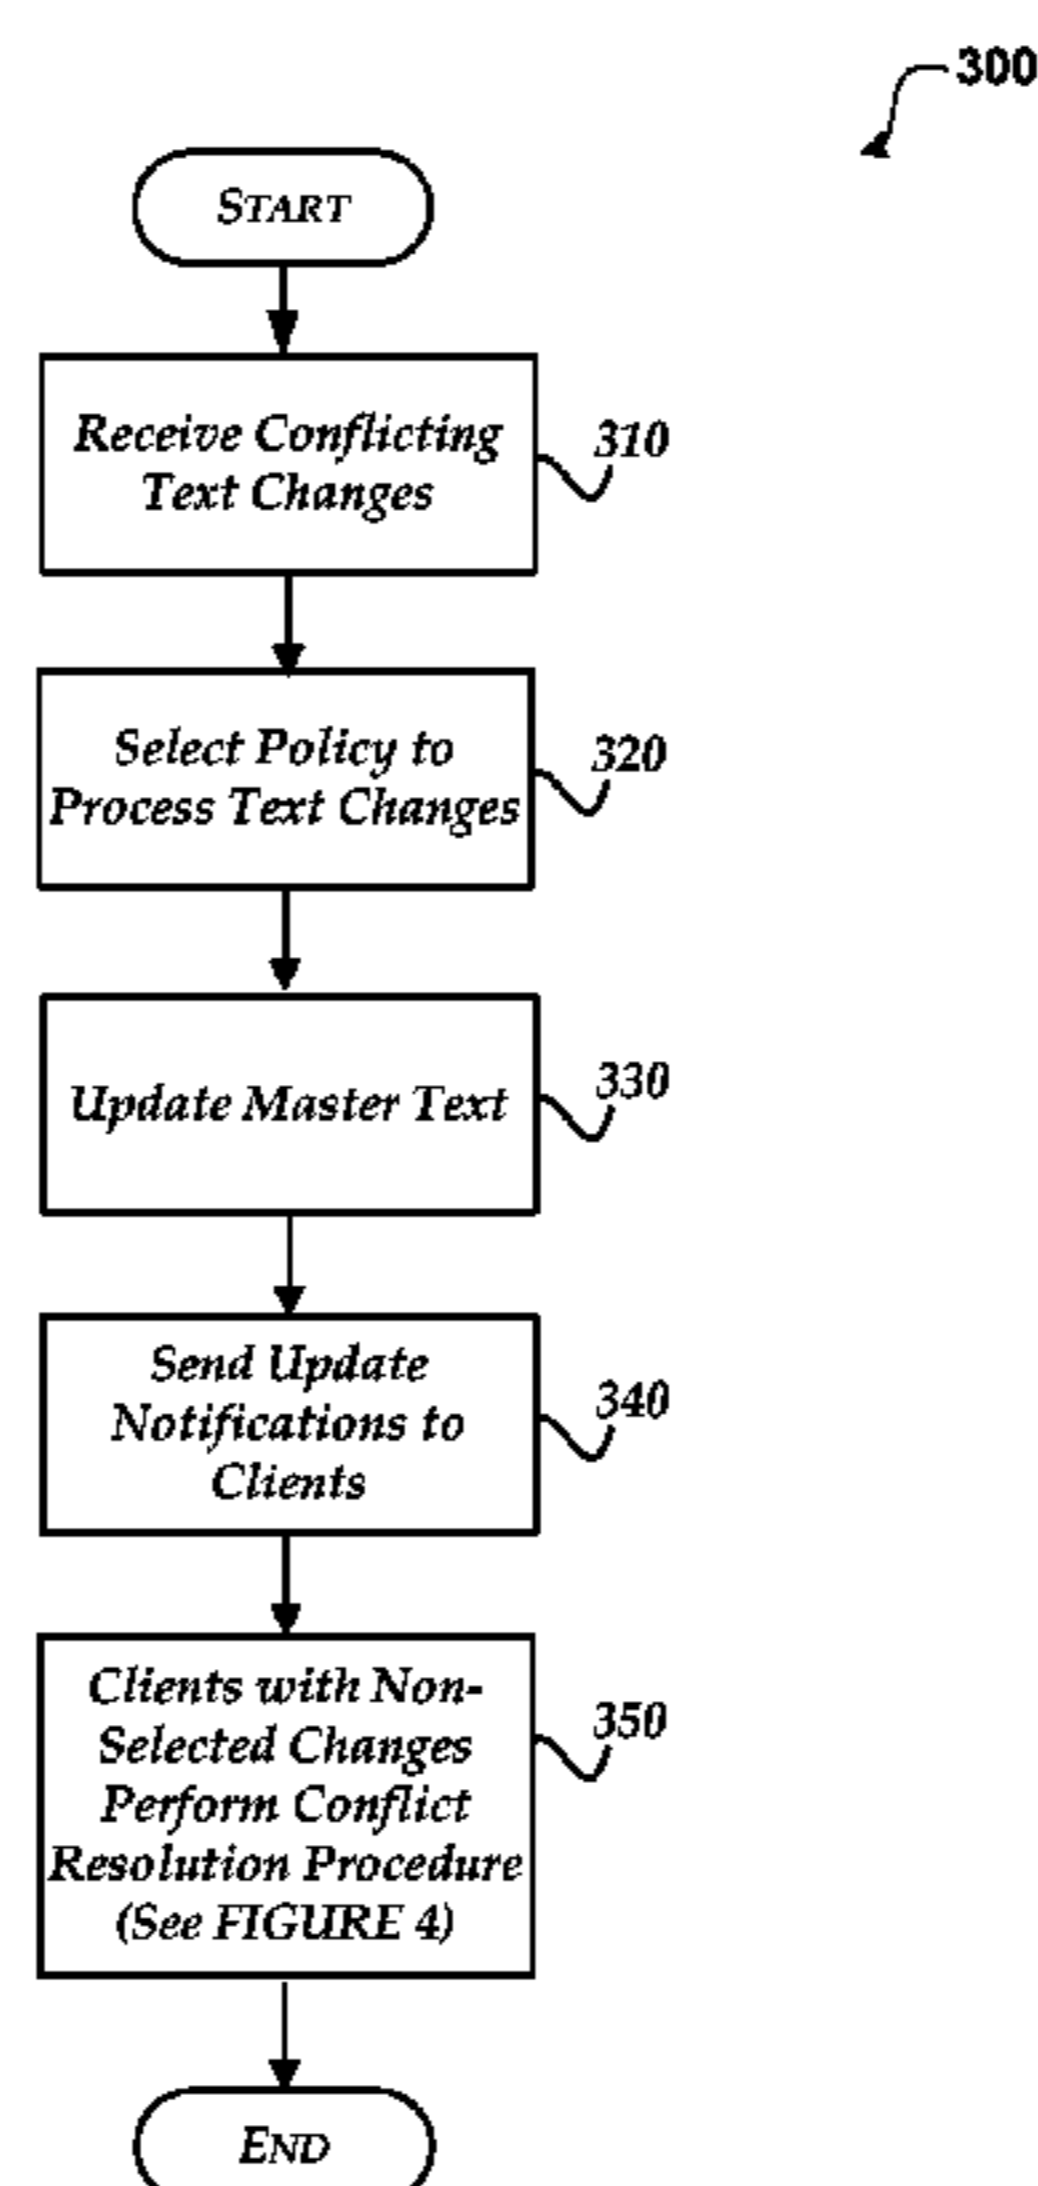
300

START

Receive Conflicting Text Changes

310

Select Policy to Process Text Changes

320

Update Master Text

330

Send Update Notifications to Clients

340

Clients with Non-Selected Changes Perform Conflict Resolution Procedure (See FIGURE 4)

350

END